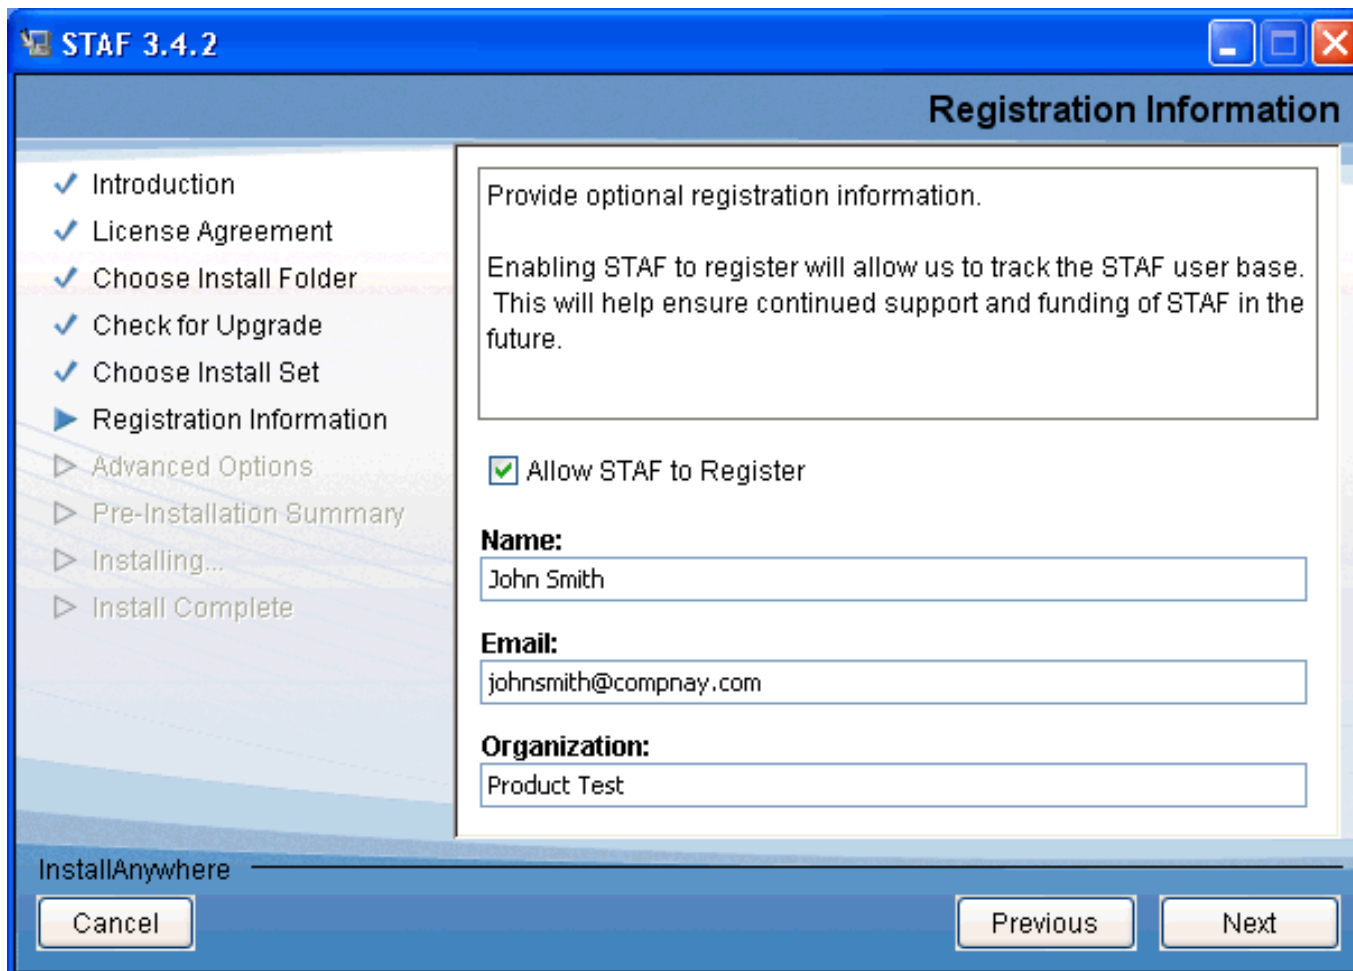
STAF 3.4.2

Registration Information

Introduction
License Agreement
Choose Install Folder
Check for Upgrade
Choose Install Set
Registration Information
Advanced Options
Pre-Installation Summary
Installing...
Install Complete

Provide optional registration information.

Enabling STAF to register will allow us to track the STAF user base. This will help ensure continued support and funding of STAF in the future.

Allow STAF to Register

Name:
John Smith

Email:
johnsmith@compnay.com

Organization:
Product Test

InstallAnywhere

Cancel

Previous

Next